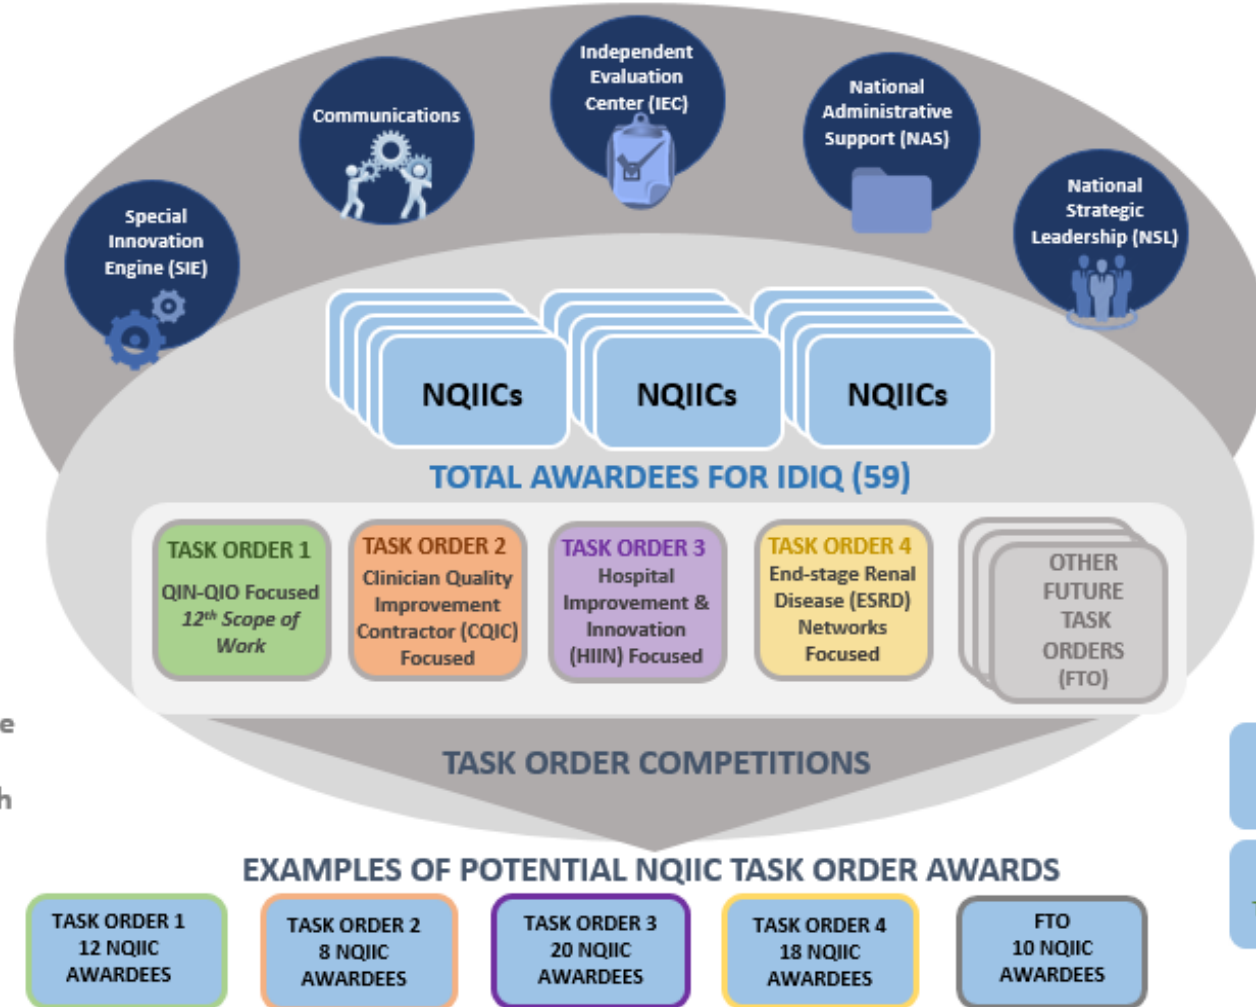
Special Innovation Engine (SIE)

Communications

Independent Evaluation Center (IEC)

National Administrative Support (NAS)

National Strategic Leadership (NSL)

NQIICs

NQIICs

NQIICs

TOTAL AWARDEES FOR IDIQ (59)

TASK ORDER 1
QIN-QIO Focused
$12^{th}$ Scope of Work

TASK ORDER 2
Clinician Quality Improvement Contractor (CQIC) Focused

TASK ORDER 3
Hospital Improvement & Innovation (HIIN) Focused

TASK ORDER 4
End-stage Renal Disease (ESRD) Networks Focused

OTHER FUTURE TASK ORDERS (FTO)

e

h

TASK ORDER COMPETITIONS

EXAMPLES OF POTENTIAL NQIIC TASK ORDER AWARDS

TASK ORDER 1
12 NQIIC AWARDEES

TASK ORDER 2
8 NQIIC AWARDEES

TASK ORDER 3
20 NQIIC AWARDEES

TASK ORDER 4
18 NQIIC AWARDEES

FTO
10 NQIIC AWARDEES